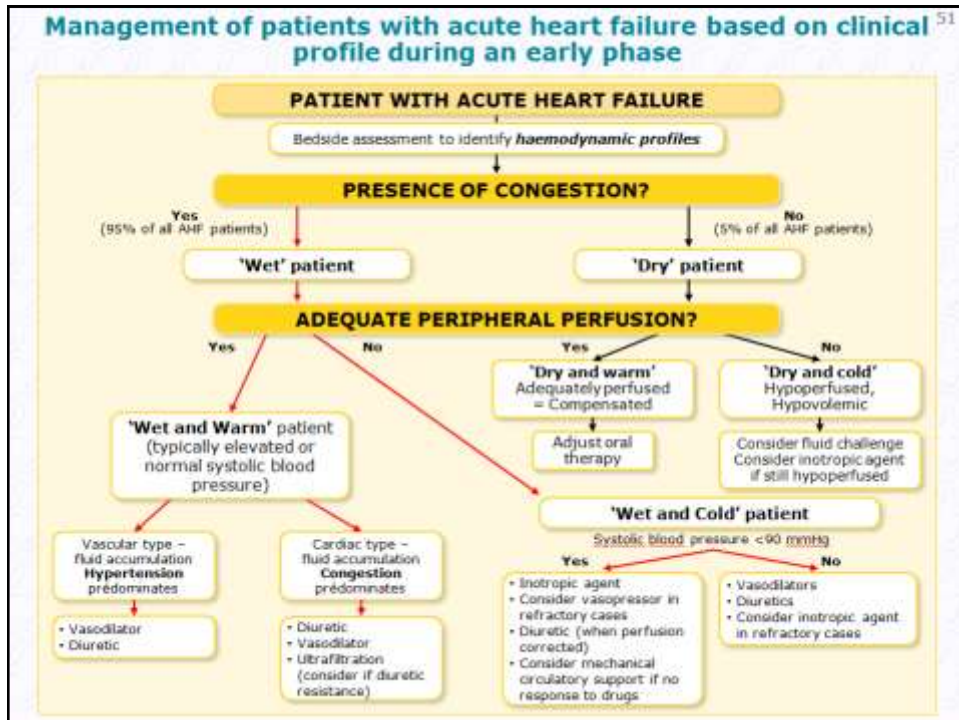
Management of patients with acute heart failure based on clinical profile during an early phase

51

PATIENT WITH ACUTE HEART FAILURE

Bedside assessment to identify *haemodynamic profiles*

PRESENCE OF CONGESTION?

Yes
(95% of all AHF patients)

No
(5% of all AHF patients)

'Wet' patient

'Dry' patient

ADEQUATE PERIPHERAL PERFUSION?

Yes

No

Yes

No

'Dry and warm'
Adequately perfused = Compensated

'Dry and cold'
Hypoperfused, Hypovolemic

Adjust oral therapy

Consider fluid challenge
Consider inotropic agent if still hypoperfused

'Wet and Warm' patient (typically elevated or normal systolic blood pressure)

'Wet and Cold' patient

Systolic blood pressure <90 mmHg

Yes

No

Vascular type – fluid accumulation **Hypertension** predominates

Cardiac type – fluid accumulation **Congestion** predominates

• Vasodilator
• Diuretic

• Diuretic
• Vasodilator
• Ultrafiltration (consider if diuretic resistance)

• Inotropic agent
• Consider vasopressor in refractory cases
• Diuretic (when perfusion corrected)
• Consider mechanical circulatory support if no response to drugs

• Vasodilators
• Diuretics
• Consider inotropic agent in refractory cases